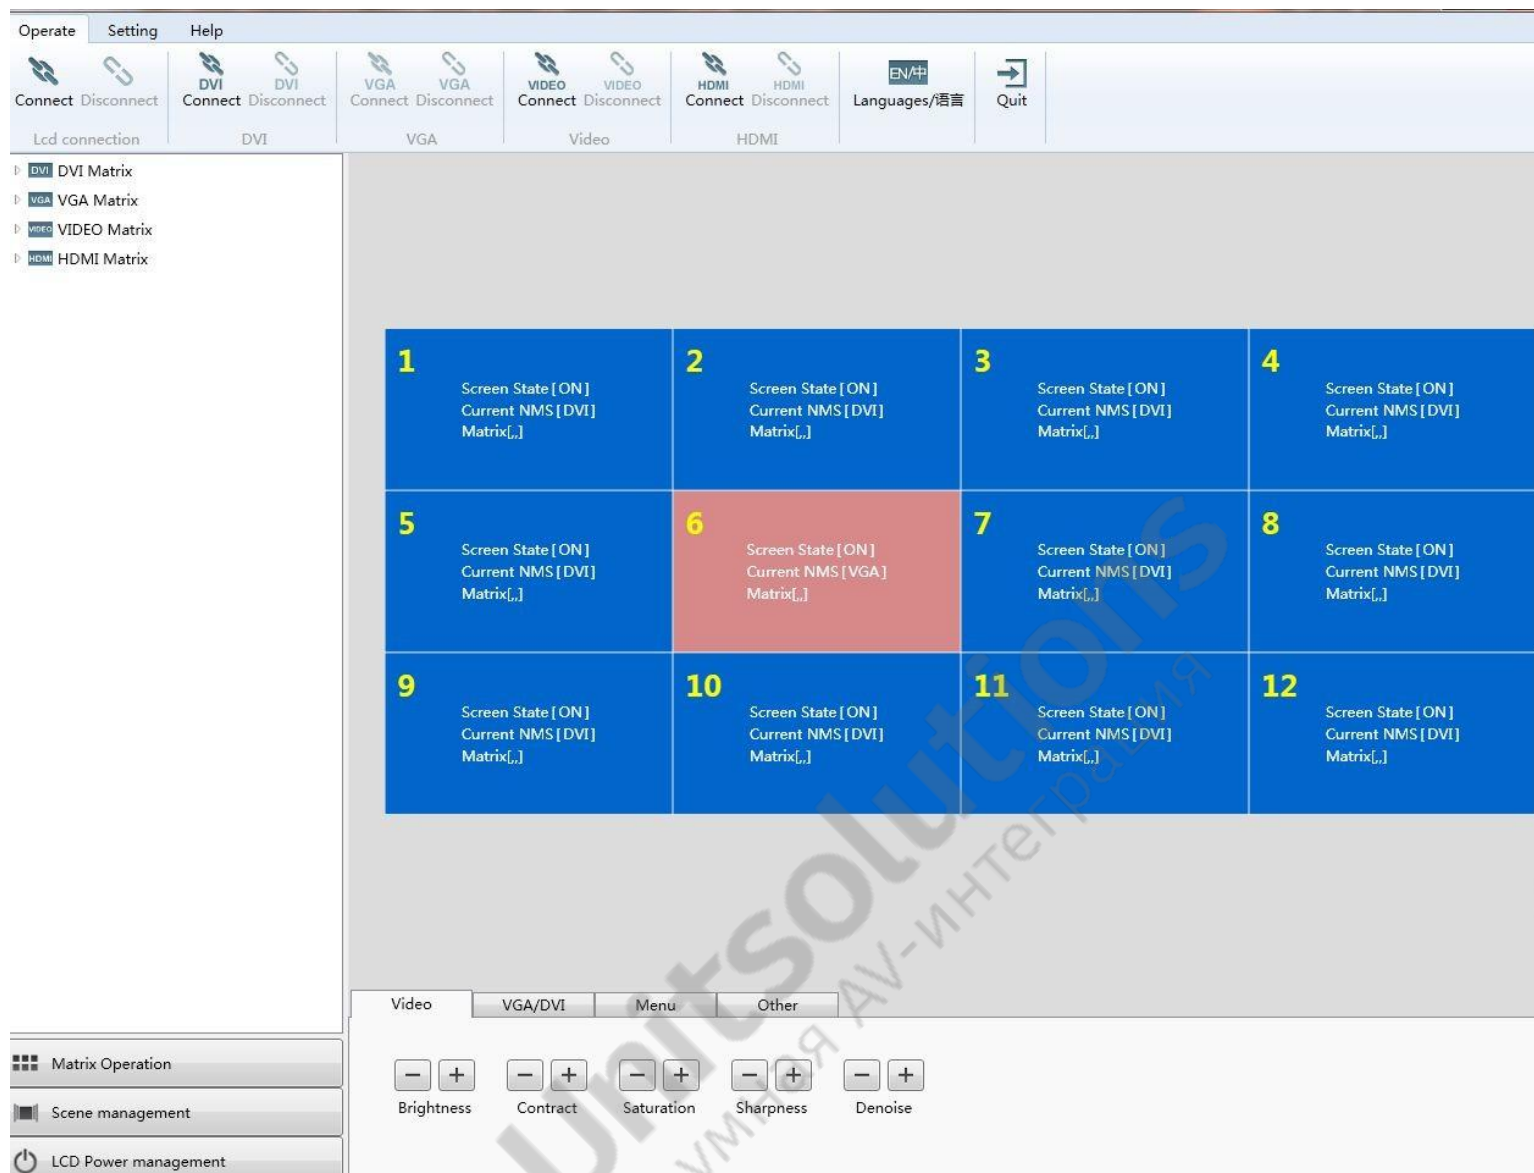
Operate Setting Help

Connect Disconnect
Lcd connection

DVI Connect DVI Disconnect
DVI

VGA Connect VGA Disconnect
VGA

VIDEO Connect VIDEO Disconnect
Video

HDMI Connect HDMI Disconnect
HDMI

EN/中
Languages/语言

Quit

DVI DVI Matrix
VGA VGA Matrix
VIDEO VIDEO Matrix
HDMI HDMI Matrix

| 1 Screen State [ON] Current NMS [DVI] Matrix[,,] | 2 Screen State [ON] Current NMS [DVI] Matrix[,,] | 3 Screen State [ON] Current NMS [DVI] Matrix[,,] | 4 Screen State [ON] Current NMS [DVI] Matrix[,,] |
|---|---|---|---|
| 5 Screen State [ON] Current NMS [DVI] Matrix[,,] | 6 Screen State [ON] Current NMS [VGA] Matrix[,,] | 7 Screen State [ON] Current NMS [DVI] Matrix[,,] | 8 Screen State [ON] Current NMS [DVI] Matrix[,,] |
| 9 Screen State [ON] Current NMS [DVI] Matrix[,,] | 10 Screen State [ON] Current NMS [DVI] Matrix[,,] | 11 Screen State [ON] Current NMS [DVI] Matrix[,,] | 12 Screen State [ON] Current NMS [DVI] Matrix[,,] |

Video VGA/DVI Menu Other

− + Brightness
− + Contract
− + Saturation
− + Sharpness
− + Denoise

Matrix Operation
Scene management
LCD Power management

Unitsolutions
УМНАЯ AV-ИНТЕГРАЦИЯ